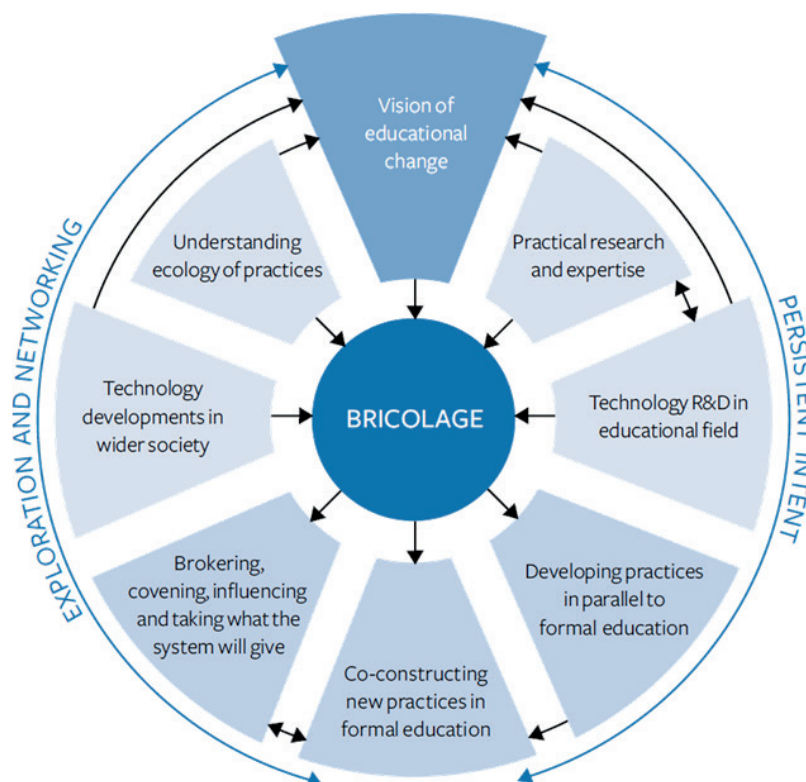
EXPLORATION AND NETWORKING

PERSISTENT INTENT

Vision of educational change

Understanding ecology of practices

Practical research and expertise

Technology developments in wider society

BRICOLAGE

Technology R&D in educational field

Brokering, covening, influencing and taking what the system will give

Co-constructing new practices in formal education

Developing practices in parallel to formal education